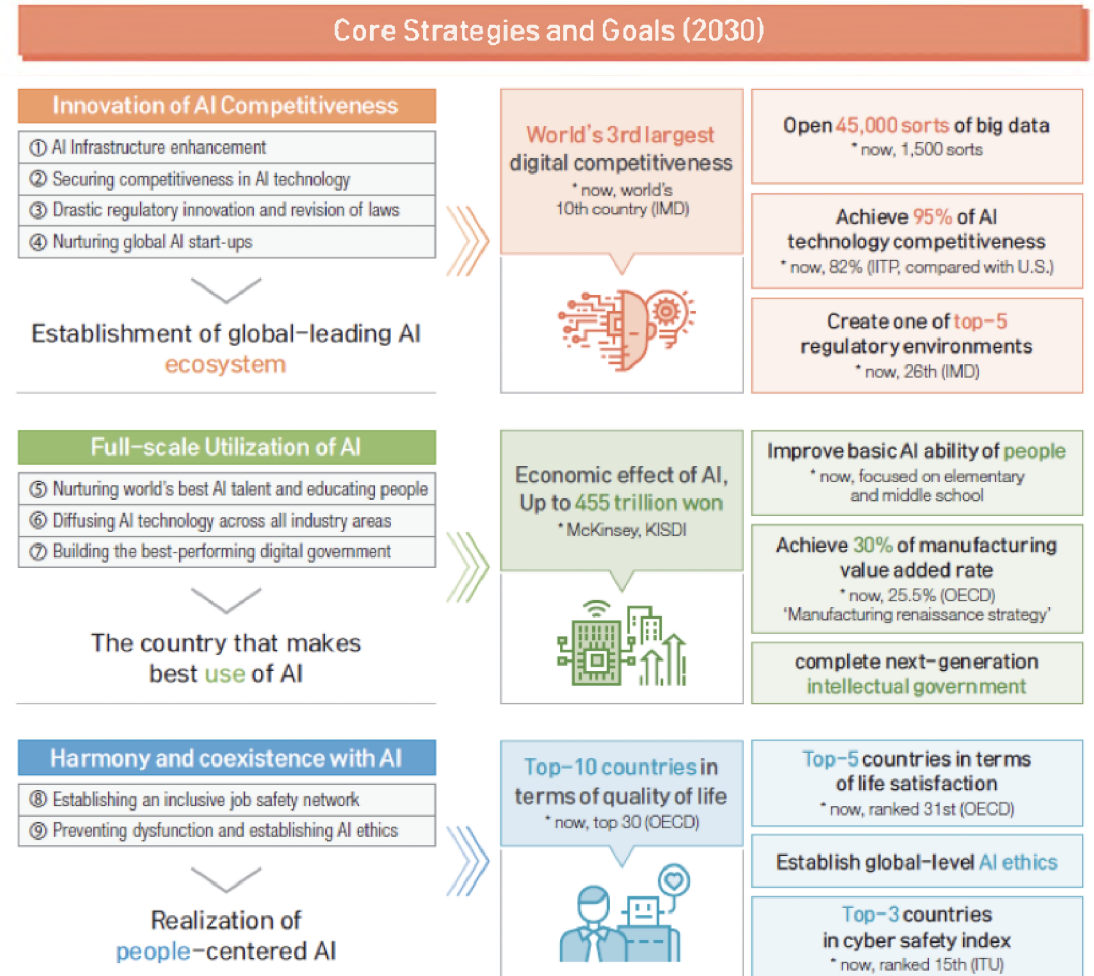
Core Strategies and Goals (2030)

Innovation of AI Competitiveness

① AI Infrastructure enhancement
② Securing competitiveness in AI technology
③ Drastic regulatory innovation and revision of laws
④ Nurturing global AI start-ups

Establishment of global-leading AI ecosystem

World's 3rd largest digital competitiveness
* now, world's 10th country (IMD)

Open 45,000 sorts of big data
* now, 1,500 sorts

Achieve 95% of AI technology competitiveness
* now, 82% (IITP, compared with U.S.)

Create one of top-5 regulatory environments
* now, 26th (IMD)

Full-scale Utilization of AI

⑤ Nurturing world's best AI talent and educating people
⑥ Diffusing AI technology across all industry areas
⑦ Building the best-performing digital government

The country that makes best use of AI

Economic effect of AI, Up to 455 trillion won
* McKinsey, KISDI

Improve basic AI ability of people
* now, focused on elementary and middle school

Achieve 30% of manufacturing value added rate
* now, 25.5% (OECD)
'Manufacturing renaissance strategy'

complete next-generation intellectual government

Harmony and coexistence with AI

⑧ Establishing an inclusive job safety network
⑨ Preventing dysfunction and establishing AI ethics

Realization of people-centered AI

Top-10 countries in terms of quality of life
* now, top 30 (OECD)

Top-5 countries in terms of life satisfaction
* now, ranked 31st (OECD)

Establish global-level AI ethics

Top-3 countries in cyber safety index
* now, ranked 15th (ITU)